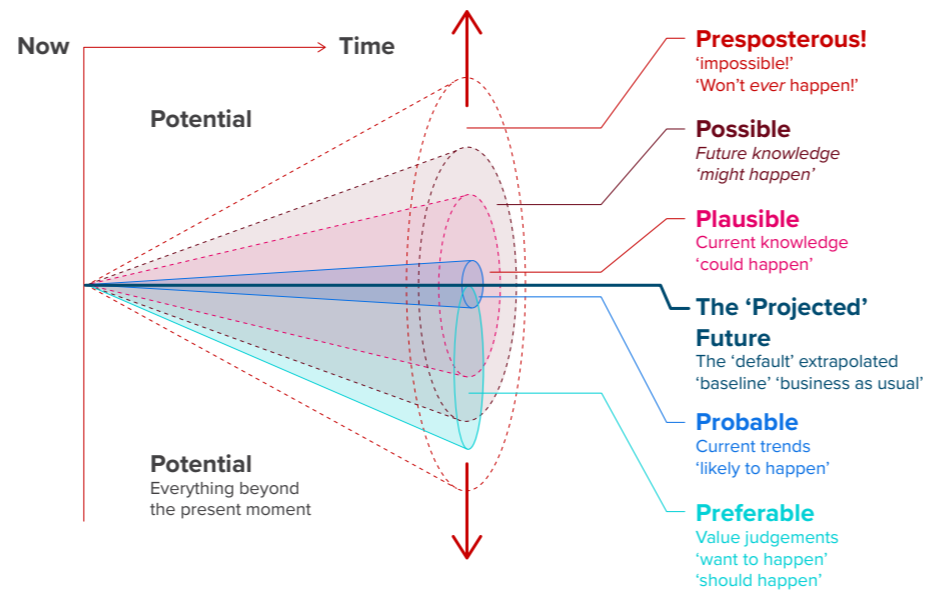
Now

Time

Potential

Potential
Everything beyond the present moment

Presposterous!
'impossible!'
'Won't ever happen!'

Possible
Future knowledge
'might happen'

Plausible
Current knowledge
'could happen'

The 'Projected' Future
The 'default' extrapolated
'baseline' 'business as usual'

Probable
Current trends
'likely to happen'

Preferable
Value judgements
'want to happen'
'should happen'